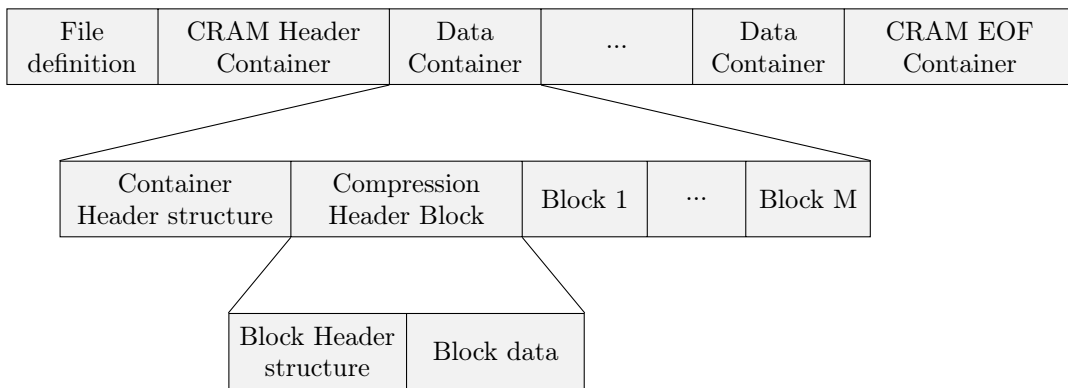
| File definition | CRAM Header Container | Data Container | ... | Data Container | CRAM EOF Container |
|---|---|---|---|---|---|

| Container Header structure | Compression Header Block | Block 1 | ... | Block M |
|---|---|---|---|---|

| Block Header structure | Block data |
|---|---|